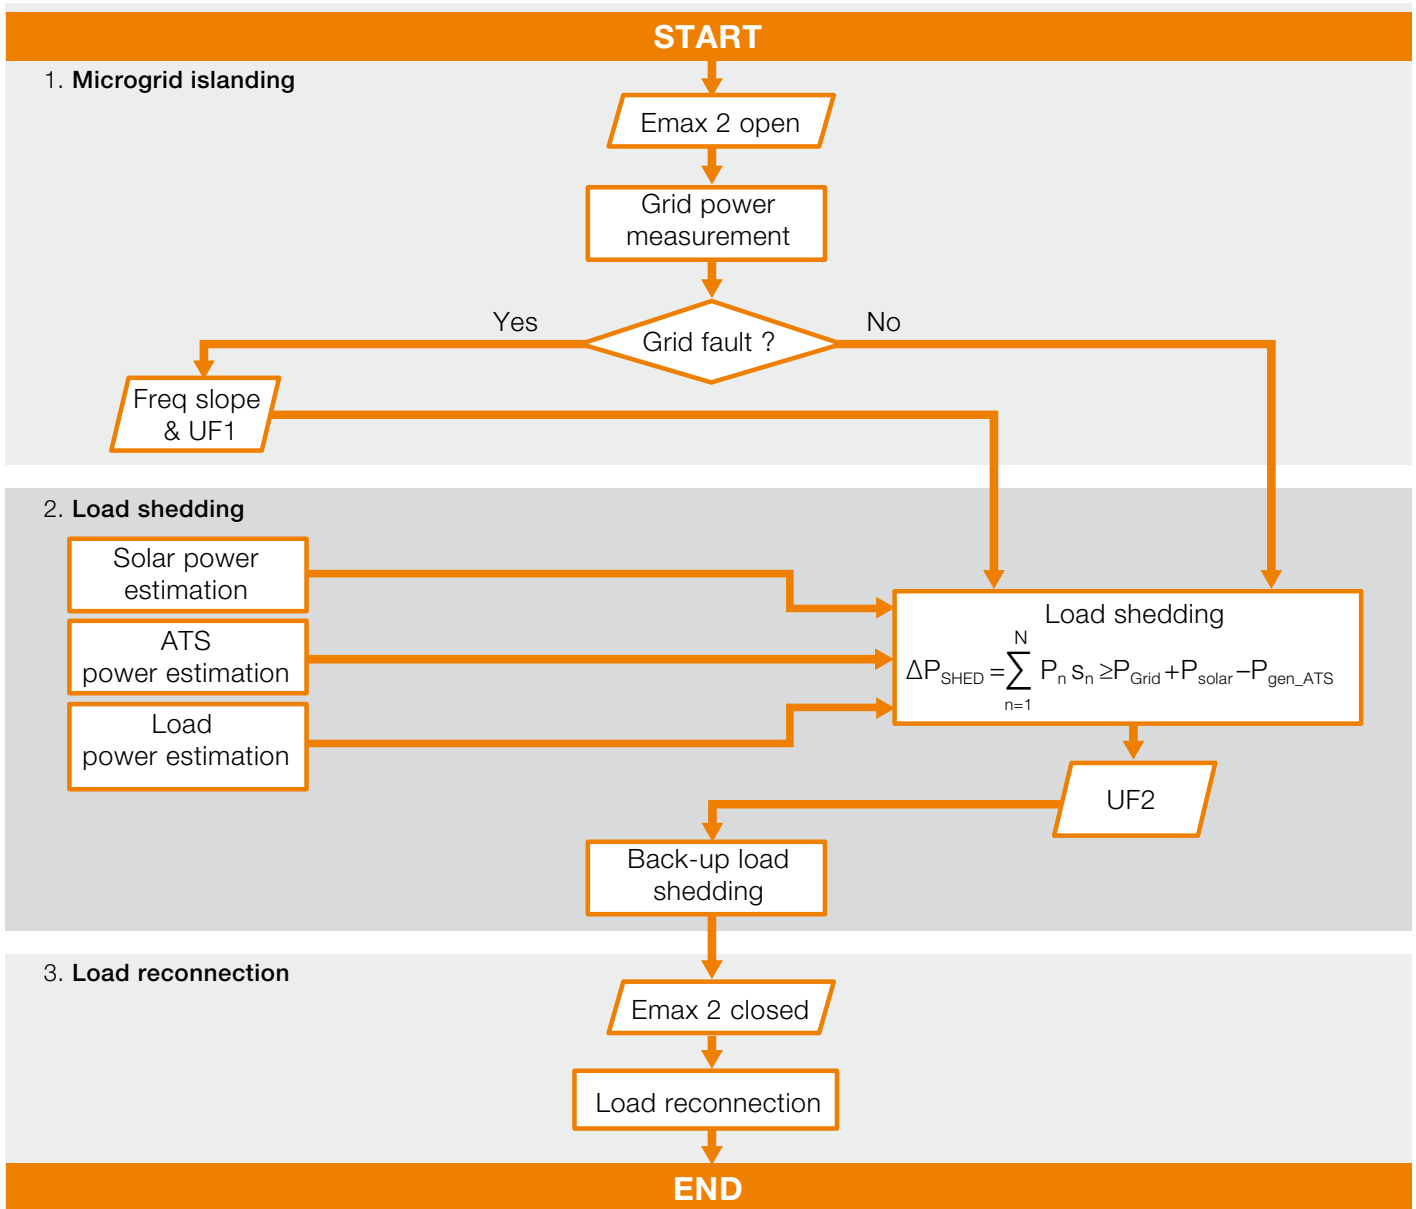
START

1. Microgrid islanding

Emax 2 open

Grid power measurement

Yes

Grid fault ?

No

Freq slope & UF1

2. Load shedding

Solar power estimation

ATS power estimation

Load power estimation

Load shedding

$\Delta P_{SHED} = \sum_{n=1}^{N} P_n s_n \geq P_{Grid} + P_{solar} - P_{gen\_ATS}$

UF2

Back-up load shedding

3. Load reconnection

Emax 2 closed

Load reconnection

END